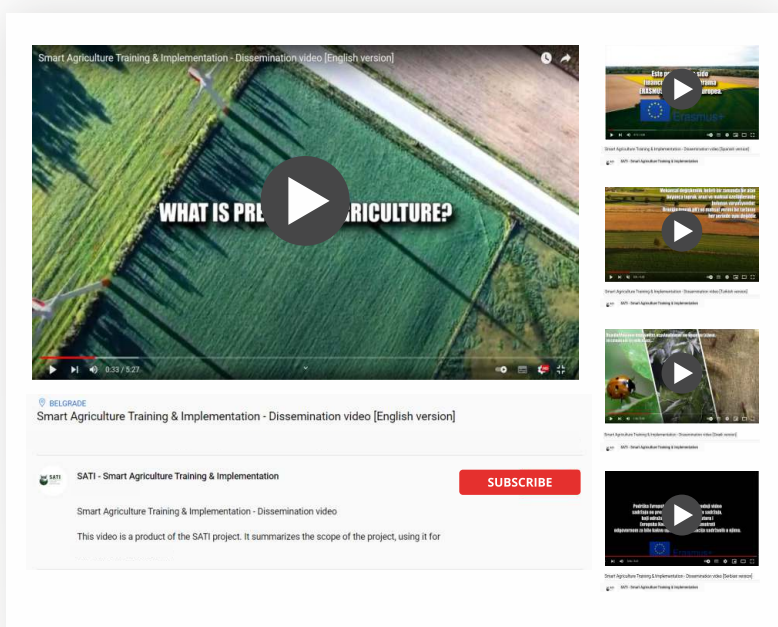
Smart Agriculture Training & Implementation - Dissemination video [English version]

WHAT IS PRE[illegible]AGRICULTURE?

0:33 / 5:27

BELGRADE

Smart Agriculture Training & Implementation - Dissemination video [English version]

SATI - Smart Agriculture Training & Implementation

SUBSCRIBE

Smart Agriculture Training & Implementation - Dissemination video

This video is a product of the SATI project. It summarizes the scope of the project, using it for

Smart Agriculture Training & Implementation - Dissemination video [Spanish version]

SATI - Smart Agriculture Training & Implementation

Smart Agriculture Training & Implementation - Dissemination video [Turkish version]

SATI - Smart Agriculture Training & Implementation

Smart Agriculture Training & Implementation - Dissemination video [Greek version]

SATI - Smart Agriculture Training & Implementation

Smart Agriculture Training & Implementation - Dissemination video [Serbian version]

SATI - Smart Agriculture Training & Implementation